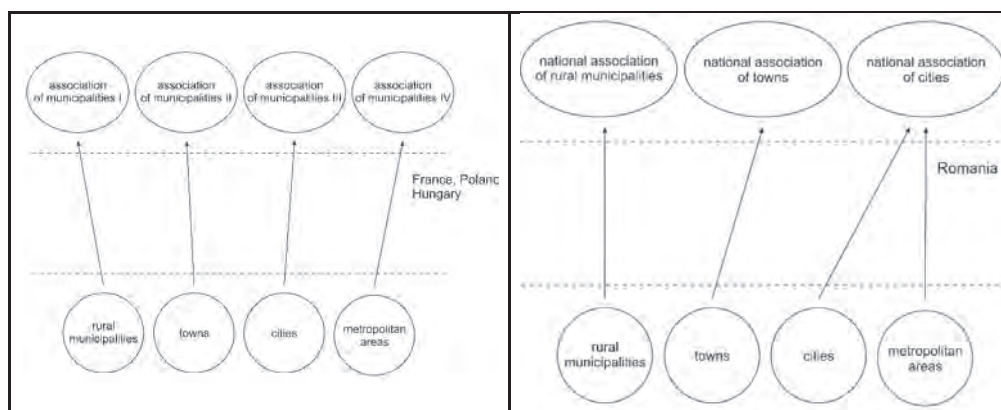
association of municipalities I

association of municipalities II

association of municipalities III

association of municipalities IV

France, Polanc Hungary

rural municipalities

towns

cities

metropolitan areas

national association of rural municipalities

national association of towns

national association of cities

Romania

rural municipalities

towns

cities

metropolitan areas